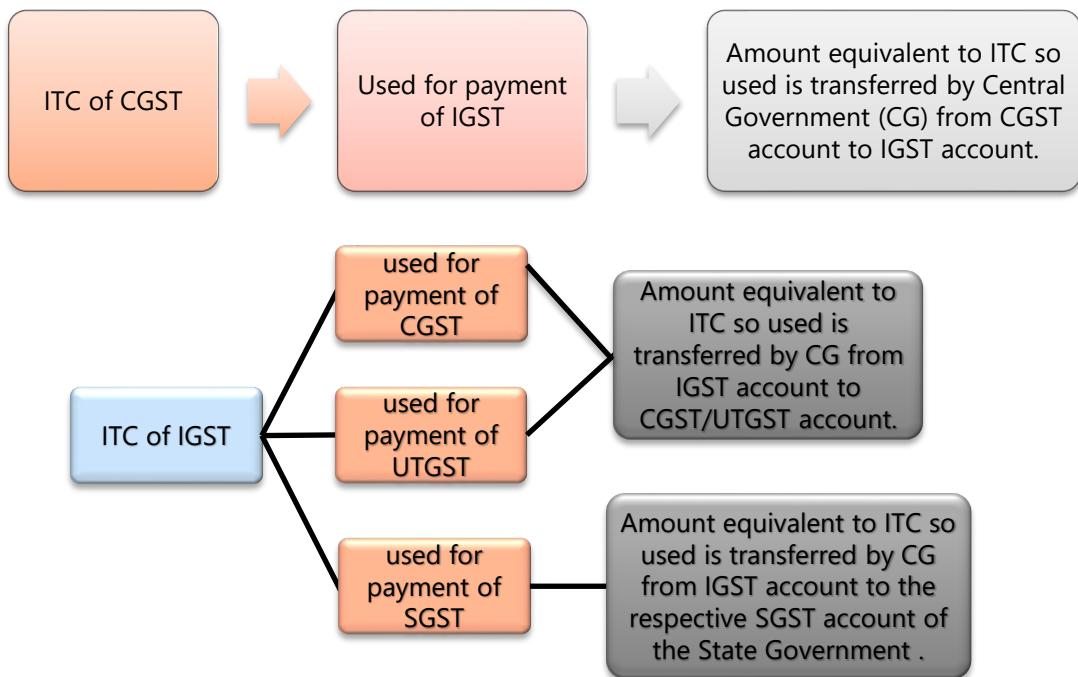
ITC of CGST

Used for payment of IGST

Amount equivalent to ITC so used is transferred by Central Government (CG) from CGST account to IGST account.

ITC of IGST

used for payment of CGST

used for payment of UTGST

used for payment of SGST

Amount equivalent to ITC so used is transferred by CG from IGST account to CGST/UTGST account.

Amount equivalent to ITC so used is transferred by CG from IGST account to the respective SGST account of the State Government .